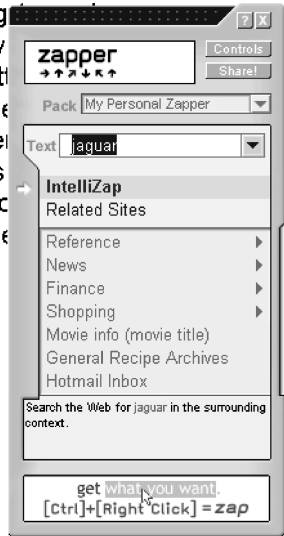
zapper

Controls
Share!

Pack My Personal Zapper

Text jaguar

IntelliZap
Related Sites

Reference
News
Finance
Shopping
Movie info (movie title)
General Recipe Archives
Hotmail Inbox

Search the Web for jaguar in the surrounding context.

get what you want.
[Ctrl]+[Right Click] = zap